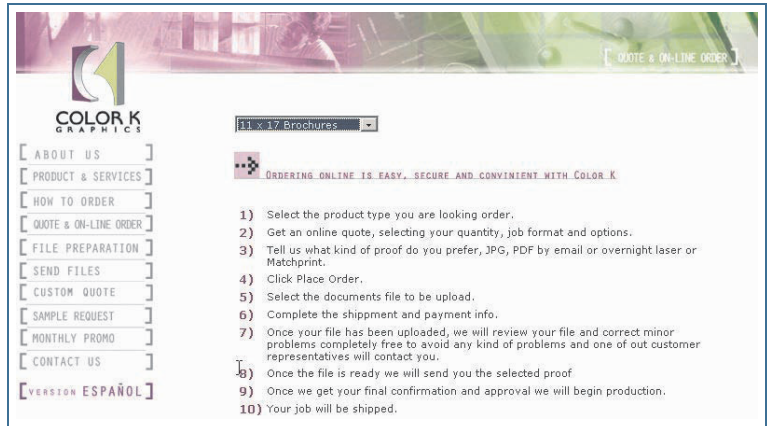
QUOTE & ON-LINE ORDER

COLOR K
GRAPHICS

ABOUT US
PRODUCT & SERVICES
HOW TO ORDER
QUOTE & ON-LINE ORDER
FILE PREPARATION
SEND FILES
CUSTOM QUOTE
SAMPLE REQUEST
MONTHLY PROMO
CONTACT US

VERSION ESPAÑOL

11 x 17 Brochures

ORDERING ONLINE IS EASY, SECURE AND CONVINIENT WITH COLOR K

1) Select the product type you are looking order.
2) Get an online quote, selecting your quantity, job format and options.
3) Tell us what kind of proof do you prefer, JPG, PDF by email or overnight laser or Matchprint.
4) Click Place Order.
5) Select the documents file to be upload.
6) Complete the shippment and payment info.
7) Once your file has been uploaded, we will review your file and correct minor problems completely free to avoid any kind of problems and one of out customer representatives will contact you.
8) Once the file is ready we will send you the selected proof
9) Once we get your final confirmation and approval we will begin production.
10) Your job will be shipped.